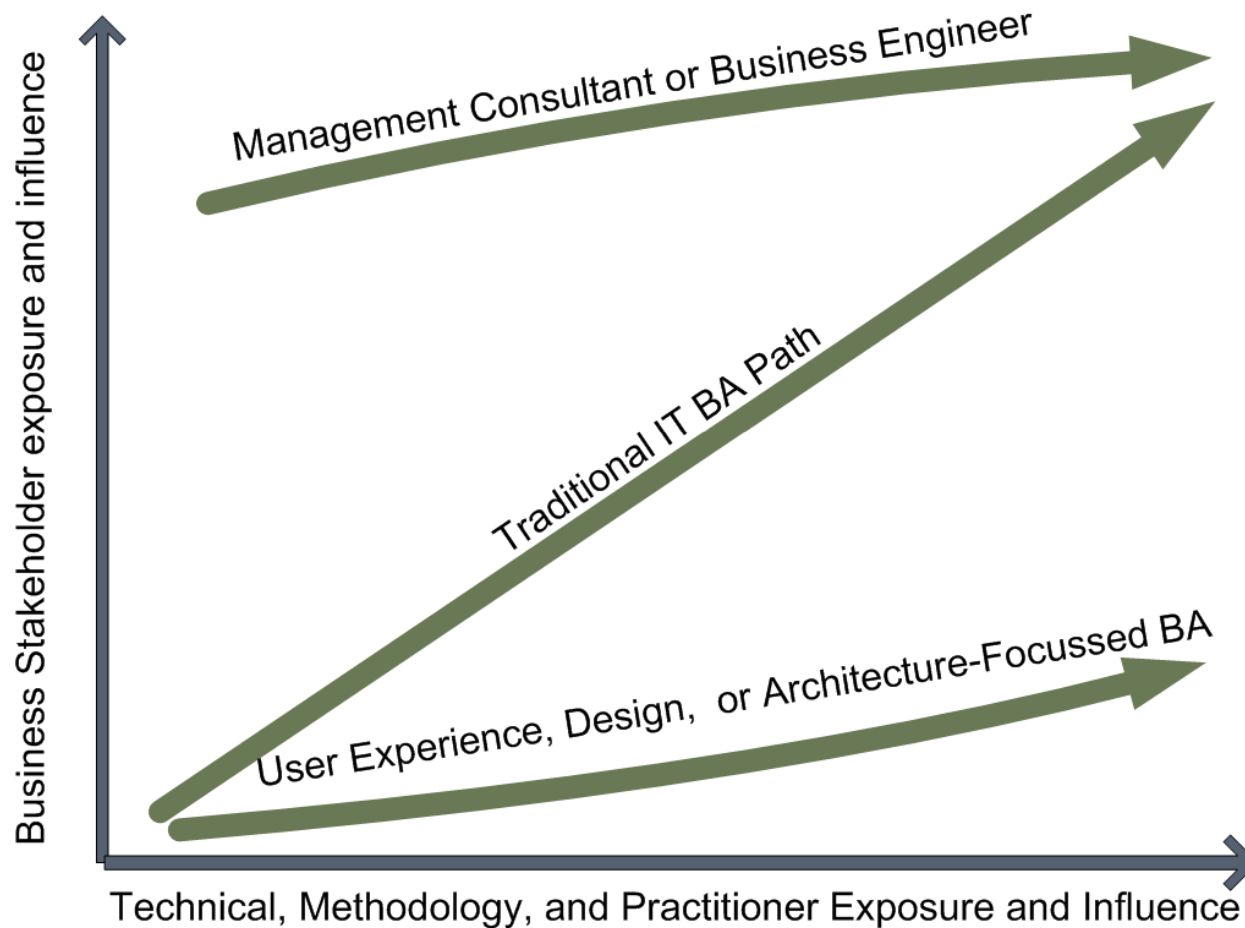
Business Stakeholder exposure and influence

Management Consultant or Business Engineer

Traditional IT BA Path

User Experience, Design, or Architecture-Focussed BA

Technical, Methodology, and Practitioner Exposure and Influence